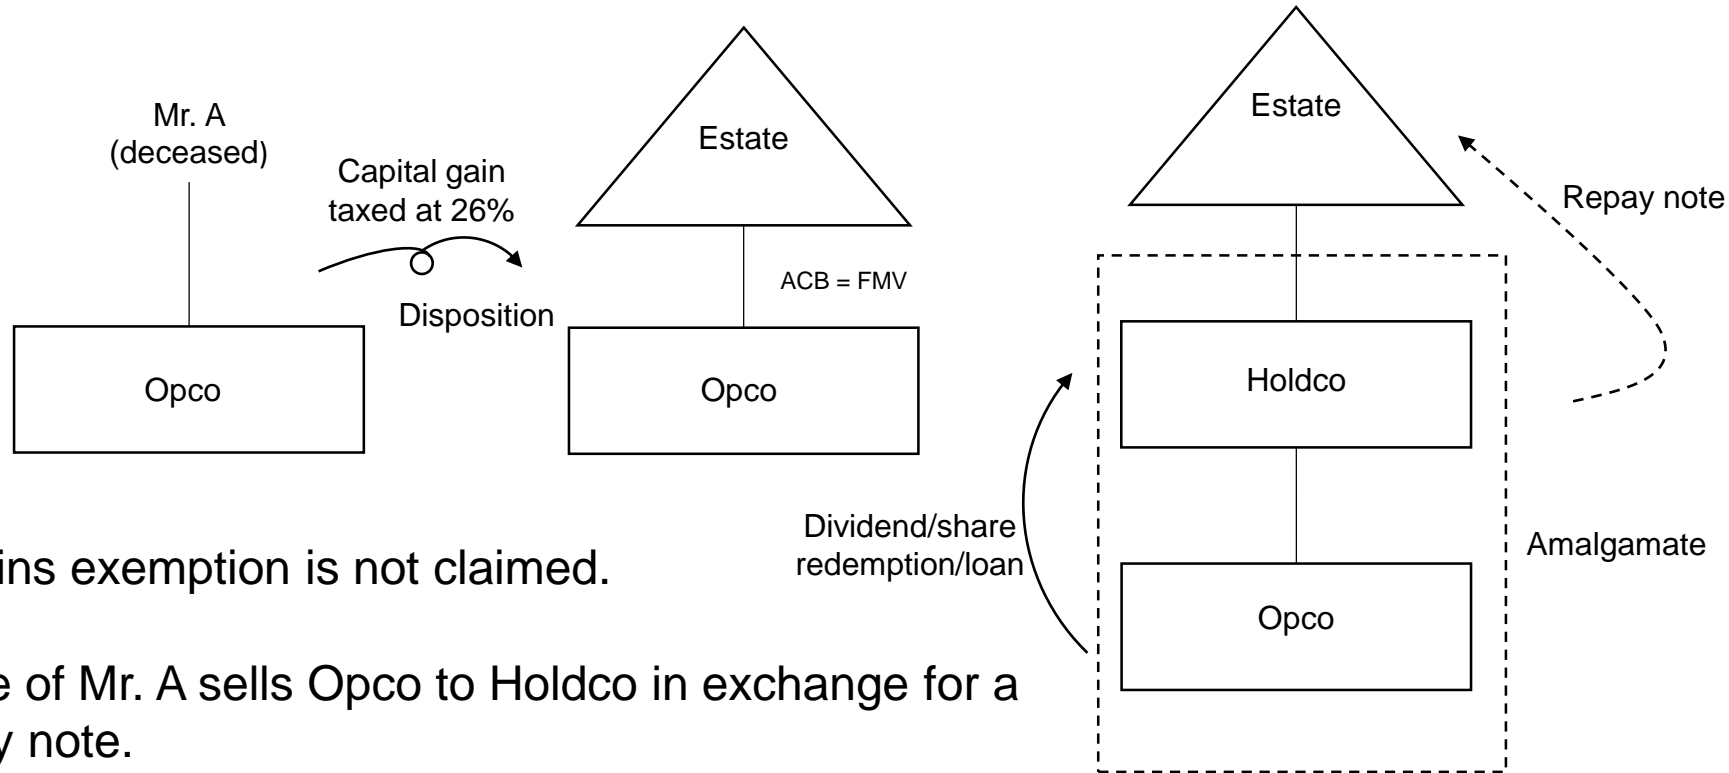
Mr. A
(deceased)

Capital gain taxed at 26%

Disposition

Opco

Estate

ACB = FMV

Opco

Estate

Repay note

Holdco

Dividend/share redemption/loan

Amalgamate

Opco

ins exemption is not claimed.

e of Mr. A sells Opco to Holdco in exchange for a
y note.